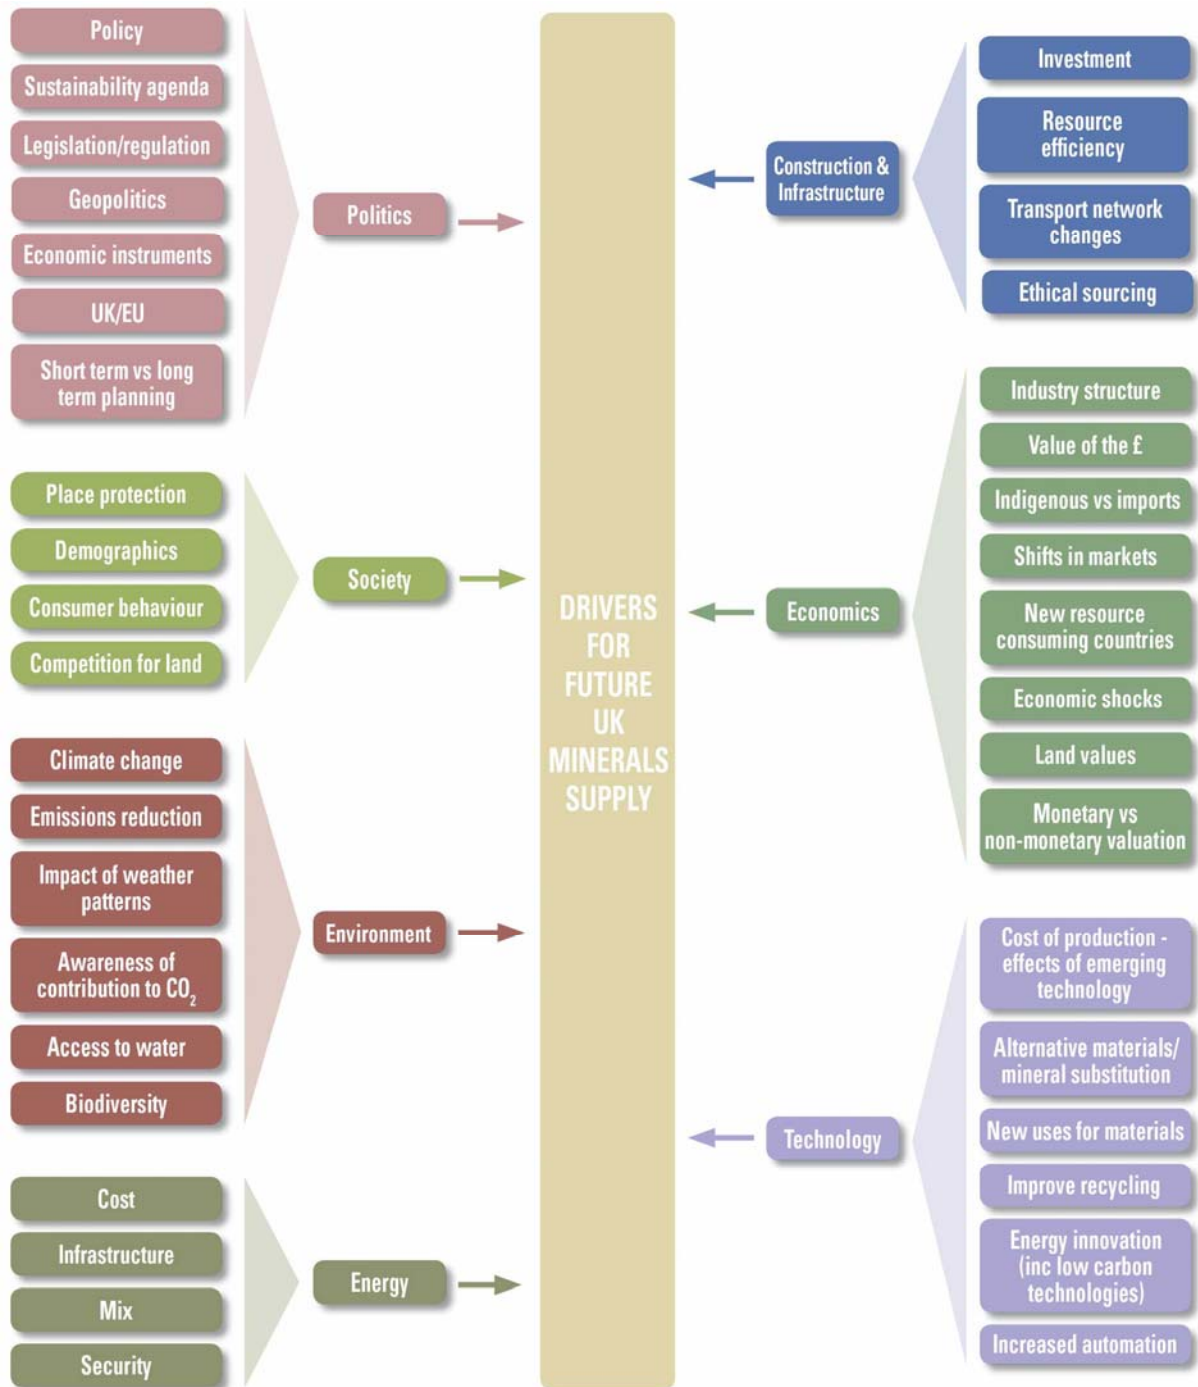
Policy
Sustainability agenda
Legislation/regulation
Geopolitics
Economic instruments
UK/EU
Short term vs long term planning

Politics

Place protection
Demographics
Consumer behaviour
Competition for land

Society

Climate change
Emissions reduction
Impact of weather patterns
Awareness of contribution to $CO_2$
Access to water
Biodiversity

Environment

Cost
Infrastructure
Mix
Security

Energy

DRIVERS FOR FUTURE UK MINERALS SUPPLY

Construction & Infrastructure

Investment
Resource efficiency
Transport network changes
Ethical sourcing

Economics

Industry structure
Value of the £
Indigenous vs imports
Shifts in markets
New resource consuming countries
Economic shocks
Land values
Monetary vs non-monetary valuation

Technology

Cost of production - effects of emerging technology
Alternative materials/ mineral substitution
New uses for materials
Improve recycling
Energy innovation (inc low carbon technologies)
Increased automation